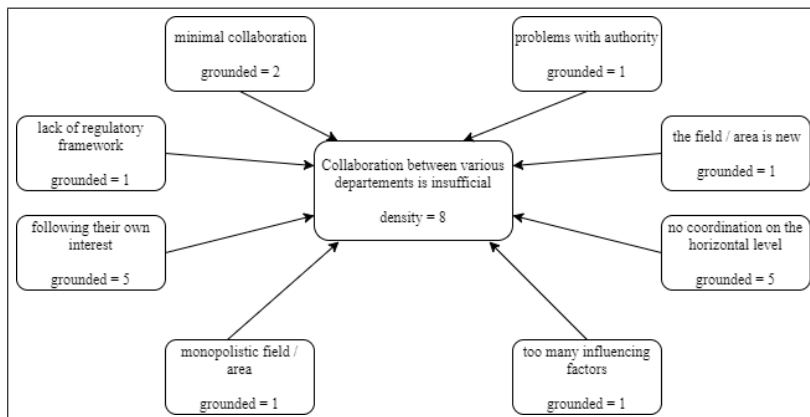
minimal collaboration

grounded = 2

problems with authority

grounded = 1

lack of regulatory framework

grounded = 1

Collaboration between various departements is insufficial

density = 8

the field / area is new

grounded = 1

following their own interest

grounded = 5

no coordination on the horizontal level

grounded = 5

monopolistic field / area

grounded = 1

too many influencing factors

grounded = 1